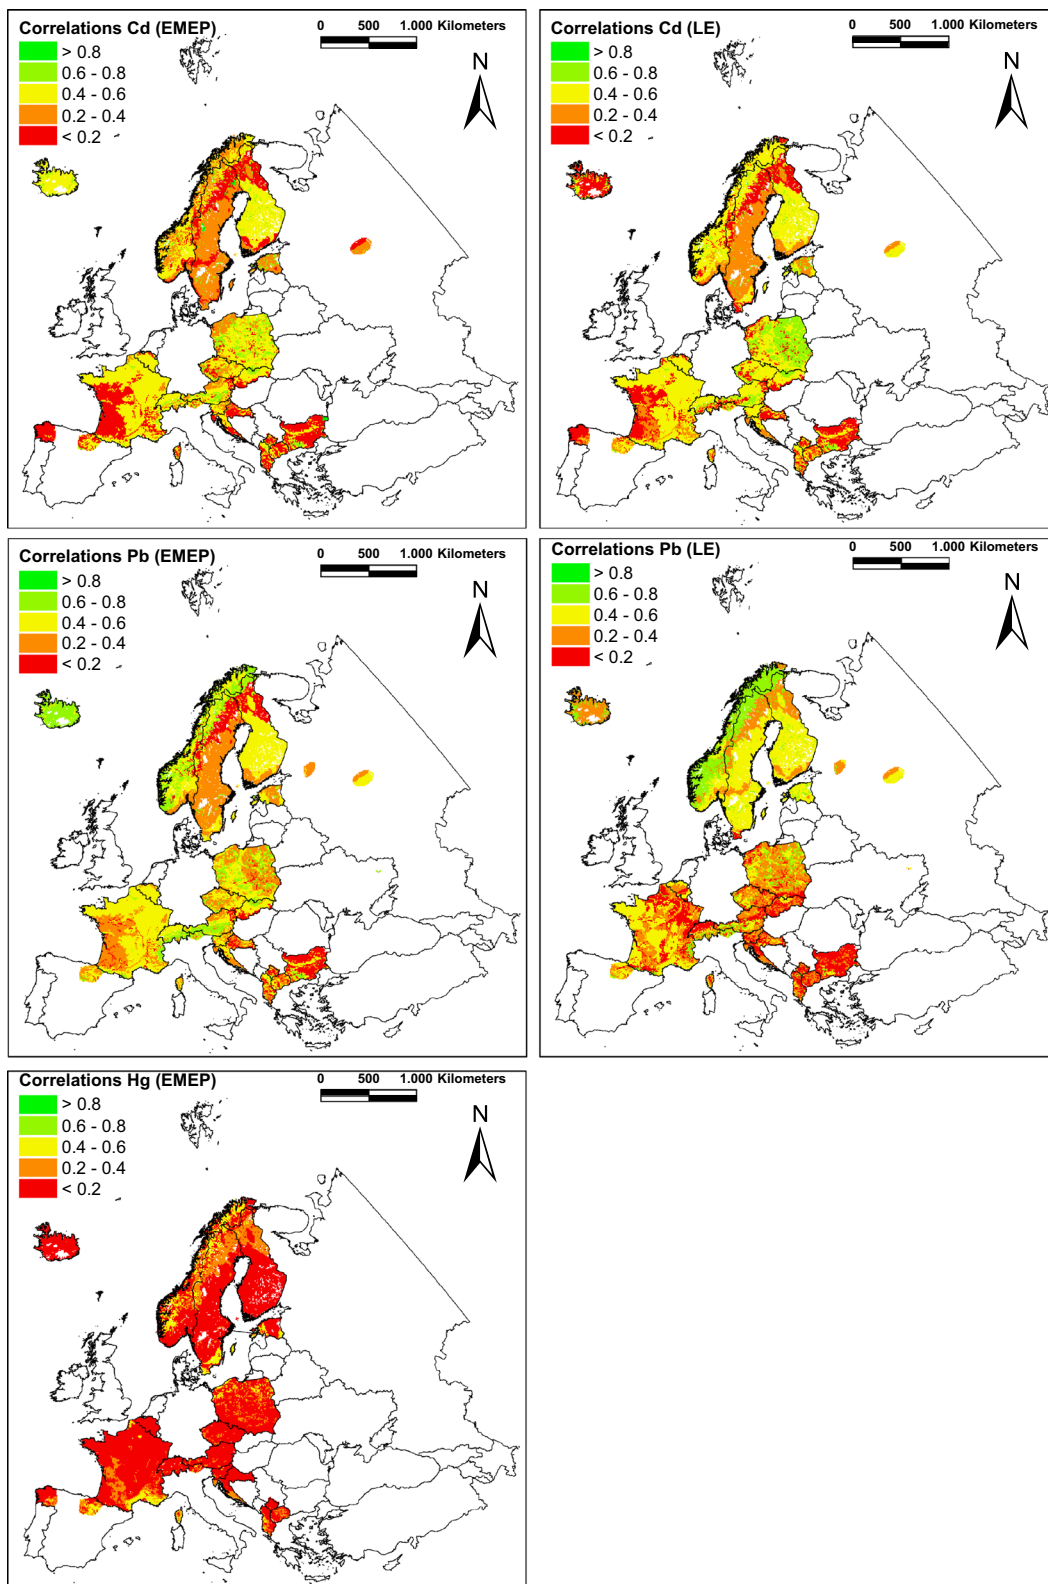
Correlations Cd (EMEP)
0 500 1.000 Kilometers
> 0.8
0.6 - 0.8
0.4 - 0.6
0.2 - 0.4
< 0.2
N

Correlations Cd (LE)
0 500 1.000 Kilometers
> 0.8
0.6 - 0.8
0.4 - 0.6
0.2 - 0.4
< 0.2
N

Correlations Pb (EMEP)
0 500 1.000 Kilometers
> 0.8
0.6 - 0.8
0.4 - 0.6
0.2 - 0.4
< 0.2
N

Correlations Pb (LE)
0 500 1.000 Kilometers
> 0.8
0.6 - 0.8
0.4 - 0.6
0.2 - 0.4
< 0.2
N

Correlations Hg (EMEP)
0 500 1.000 Kilometers
> 0.8
0.6 - 0.8
0.4 - 0.6
0.2 - 0.4
< 0.2
N